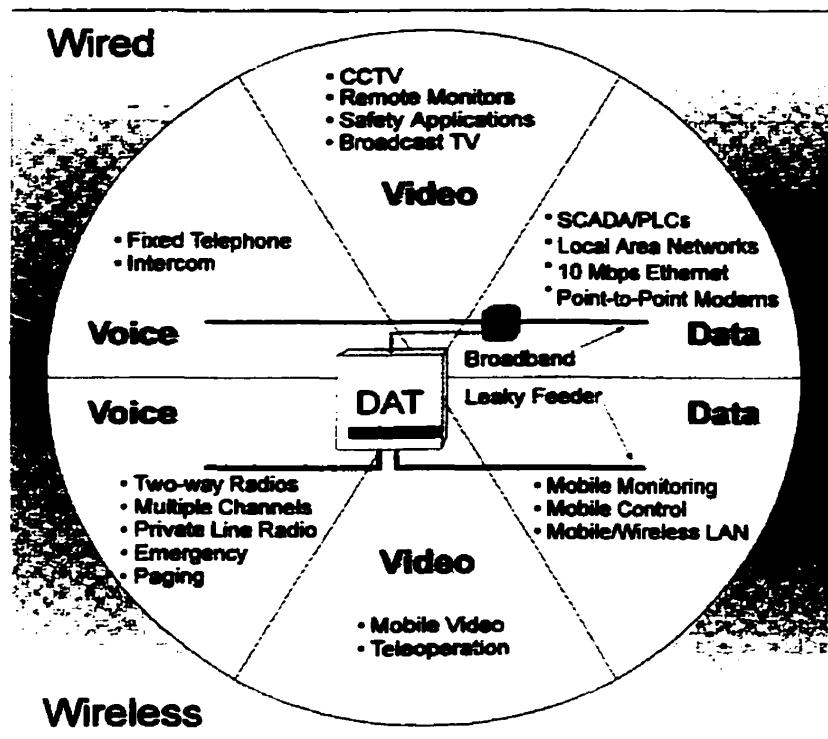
Wired

• CCTV
• Remote Monitors
• Safety Applications
• Broadcast TV

Video

• Fixed Telephone
• Intercom

• SCADA/PLCs
• Local Area Networks
• 10 Mbps Ethernet
• Point-to-Point Modems

Voice

Data

Broadband

DAT

Voice

Leaky Feeder

Data

• Two-way Radios
• Multiple Channels
• Private Line Radio
• Emergency
• Paging

• Mobile Monitoring
• Mobile Control
• Mobile/Wireless LAN

Video

• Mobile Video
• Teleoperation

Wireless